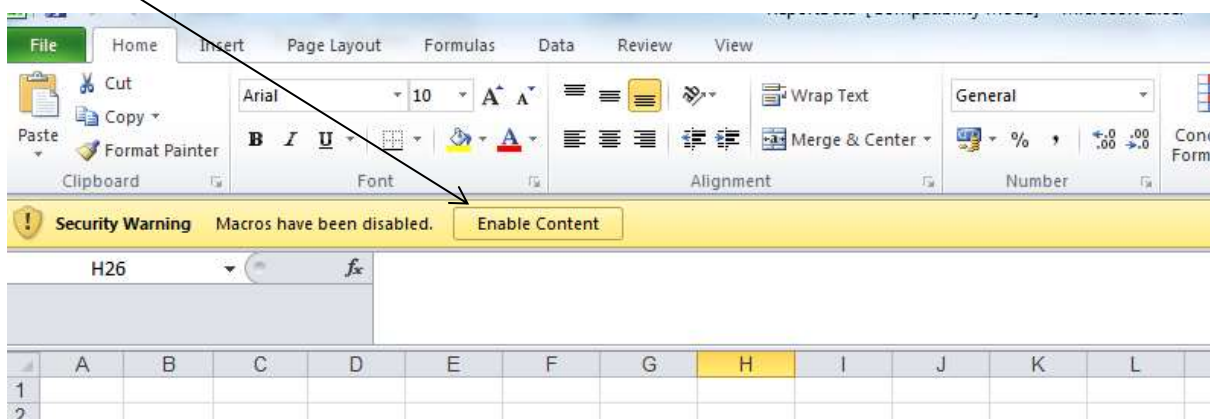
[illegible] [Compatibility Mode] - Microsoft Excel

File Home Insert Page Layout Formulas Data Review View

Cut
Copy
Paste
Format Painter
Clipboard

Arial 10
B I U
Font

Wrap Text
Merge & Center
Alignment

General
% ,
Number

Cond
Form

Security Warning Macros have been disabled. Enable Content

H26 $f_x$

| | A | B | C | D | E | F | G | H | I | J | K | L |
|---|---|---|---|---|---|---|---|---|---|---|---|---|
| 1 | | | | | | | | | | | | |
| 2 | | | | | | | | | | | | |